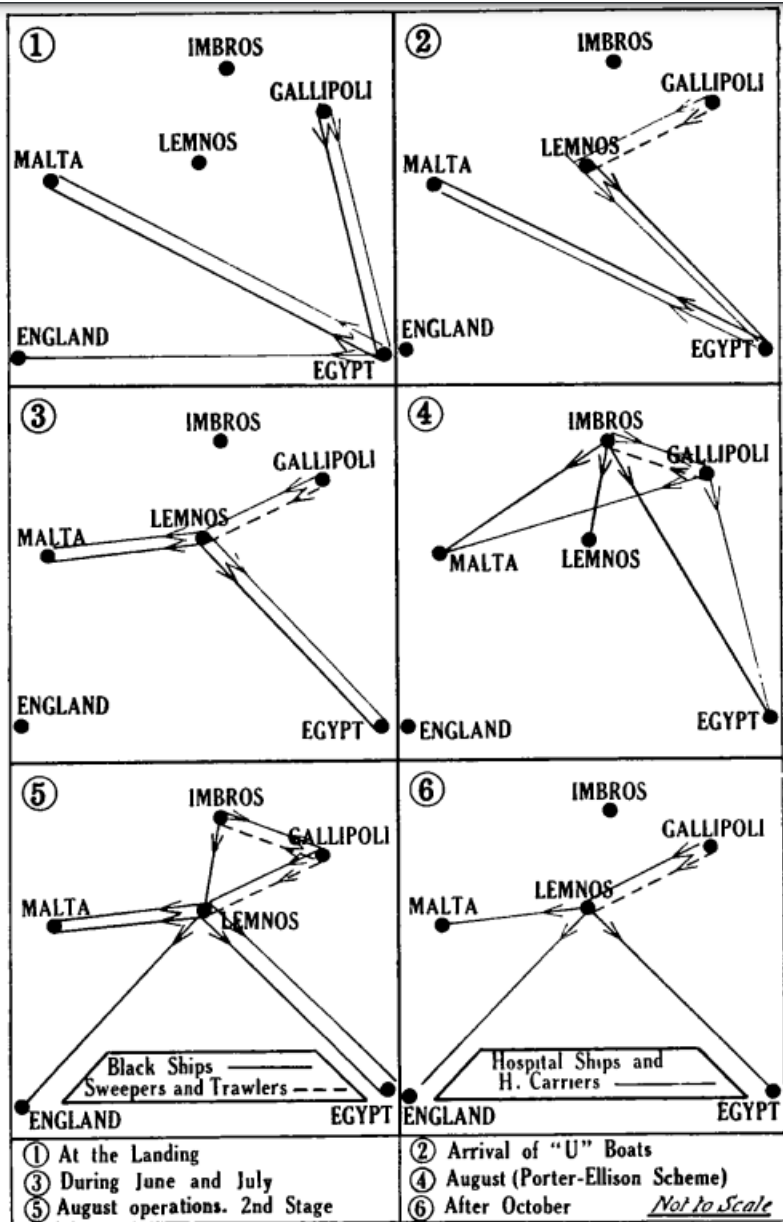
①
IMBROS
GALLIPOLI
LEMNOS
MALTA
ENGLAND
EGYPT

②
IMBROS
GALLIPOLI
LEMNOS
MALTA
ENGLAND
EGYPT

③
IMBROS
GALLIPOLI
LEMNOS
MALTA
ENGLAND
EGYPT

④
IMBROS
GALLIPOLI
MALTA
LEMNOS
EGYPT
ENGLAND

⑤
IMBROS
GALLIPOLI
MALTA
LEMNOS
Black Ships
Sweepers and Trawlers
ENGLAND
EGYPT

⑥
IMBROS
GALLIPOLI
LEMNOS
MALTA
Hospital Ships and H. Carriers
ENGLAND
EGYPT

① At the Landing
③ During June and July
⑤ August operations. 2nd Stage
② Arrival of "U" Boats
④ August (Porter-Ellison Scheme)
⑥ After October
Not to Scale